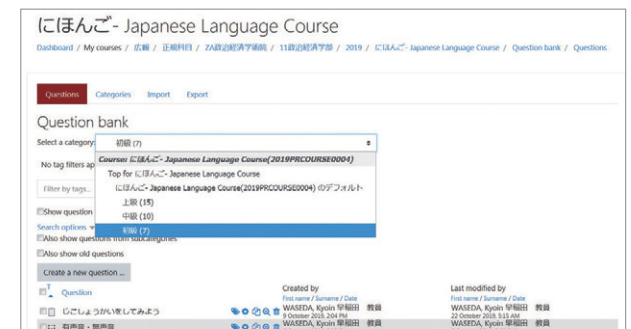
にほんご- Japanese Language Course

Dashboard / My courses / 広報 / 正規科目 / 2A政治経済学術院 / 11政治経済学部 / 2019 / にほんご- Japanese Language Course / Question bank / Questions

Questions Categories Import Export

Question bank

Select a category: 初級 (7)

Course: にほんご- Japanese Language Course(2019PRCOURSE0004)
Top for にほんご- Japanese Language Course
にほんご- Japanese Language Course(2019PRCOURSE0004) のデフォルト
上級 (15)
中級 (10)
初級 (7)

No tag filters ap

Filter by tags...

Show question

Search options
Also show questions from subcategories
Also show old questions

Create a new question ...

Question

じこしょうかいをしてみよう

| Created by | Last modified by |
|---|---|
| First name / Surname / Date | First name / Surname / Date |
| WASEDA, Kyoin 早稲田 教員 9 October 2019, 2:04 PM | WASEDA, Kyoin 早稲田 教員 22 October 2019, 9:15 AM |
| WASEDA, Kyoin 早稲田 教員 | WASEDA, Kyoin 早稲田 教員 |